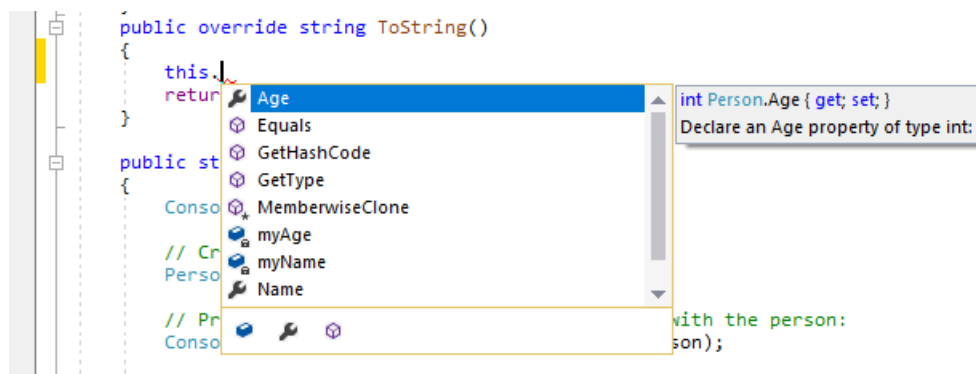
public override string ToString()
{
this.
retur
}

public st
{
Conso

// Cr
Perso

// Pr
Conso

Age
Equals
GetHashCode
GetType
MemberwiseClone
myAge
myName
Name

int Person.Age { get; set; }
Declare an Age property of type int:

with the person:
son);